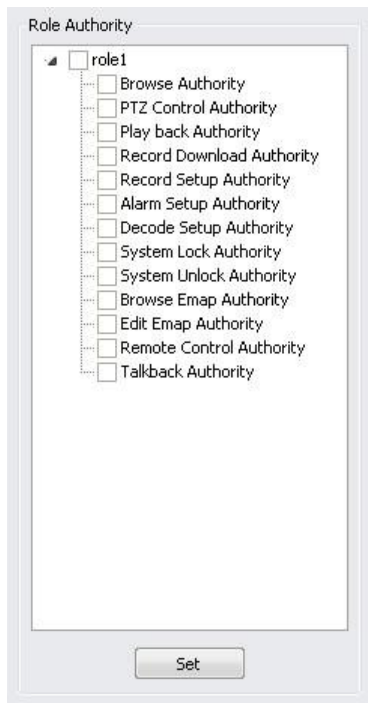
Role Authority

role1
Browse Authority
PTZ Control Authority
Play back Authority
Record Download Authority
Record Setup Authority
Alarm Setup Authority
Decode Setup Authority
System Lock Authority
System Unlock Authority
Browse Emap Authority
Edit Emap Authority
Remote Control Authority
Talkback Authority

Set